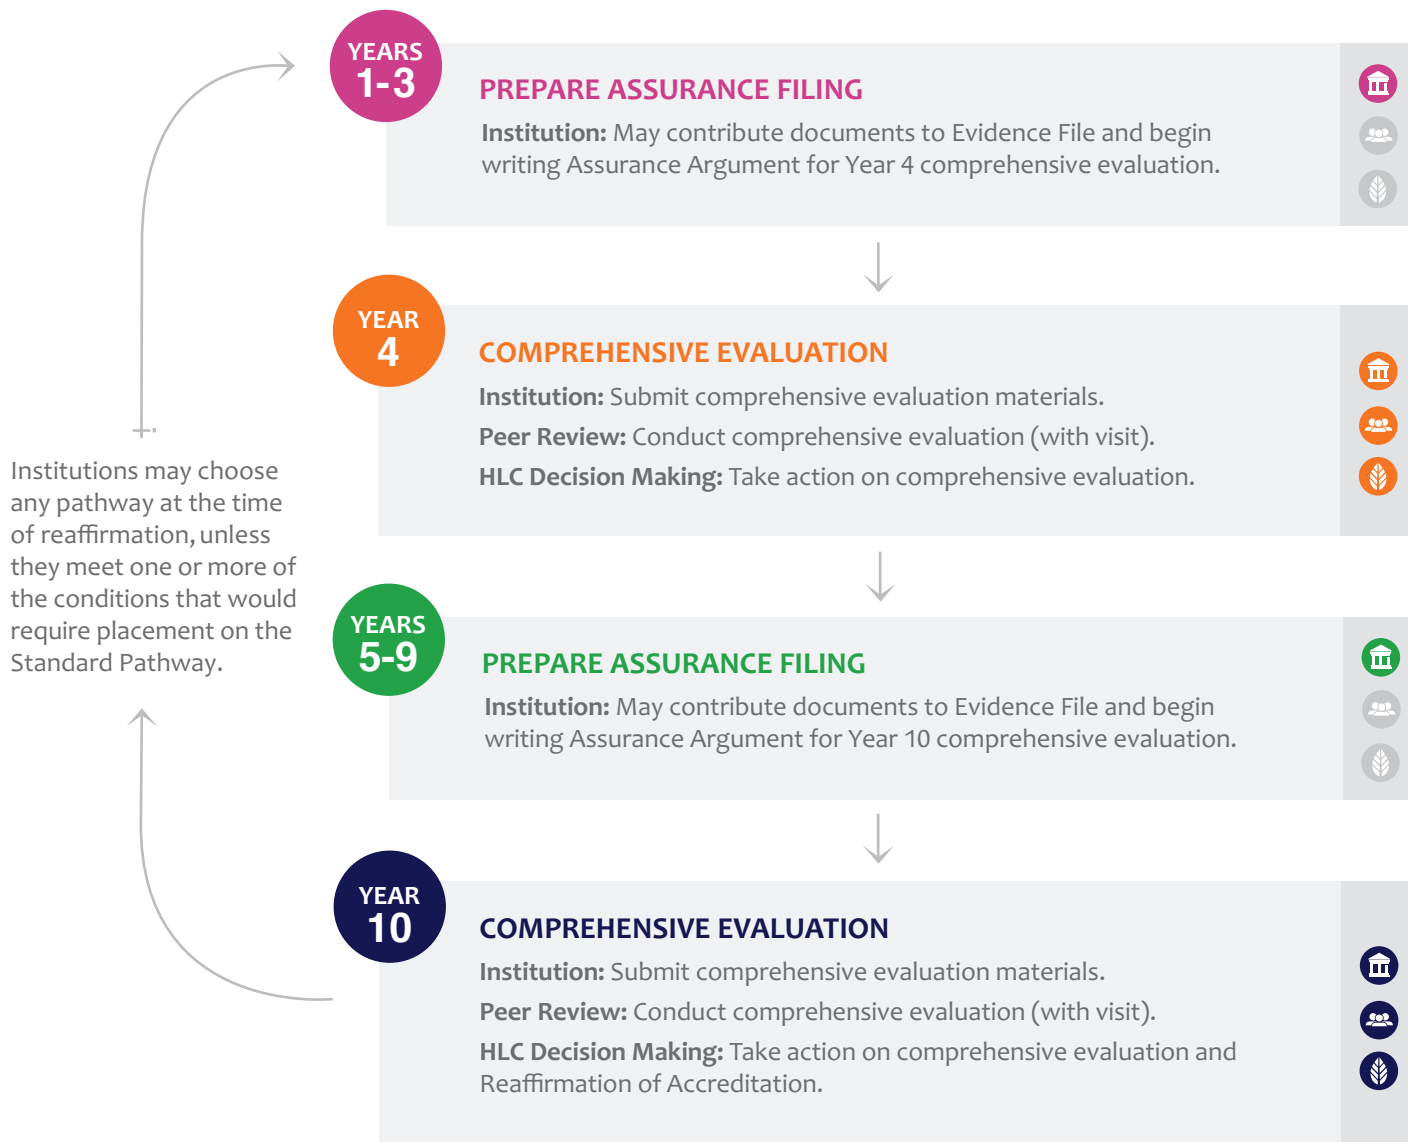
YEARS 1-3

PREPARE ASSURANCE FILING

Institution: May contribute documents to Evidence File and begin writing Assurance Argument for Year 4 comprehensive evaluation.

YEAR 4

COMPREHENSIVE EVALUATION

Institution: Submit comprehensive evaluation materials.

Peer Review: Conduct comprehensive evaluation (with visit).

HLC Decision Making: Take action on comprehensive evaluation.

Institutions may choose any pathway at the time of reaffirmation, unless they meet one or more of the conditions that would require placement on the Standard Pathway.

YEARS 5-9

PREPARE ASSURANCE FILING

Institution: May contribute documents to Evidence File and begin writing Assurance Argument for Year 10 comprehensive evaluation.

YEAR 10

COMPREHENSIVE EVALUATION

Institution: Submit comprehensive evaluation materials.

Peer Review: Conduct comprehensive evaluation (with visit).

HLC Decision Making: Take action on comprehensive evaluation and Reaffirmation of Accreditation.